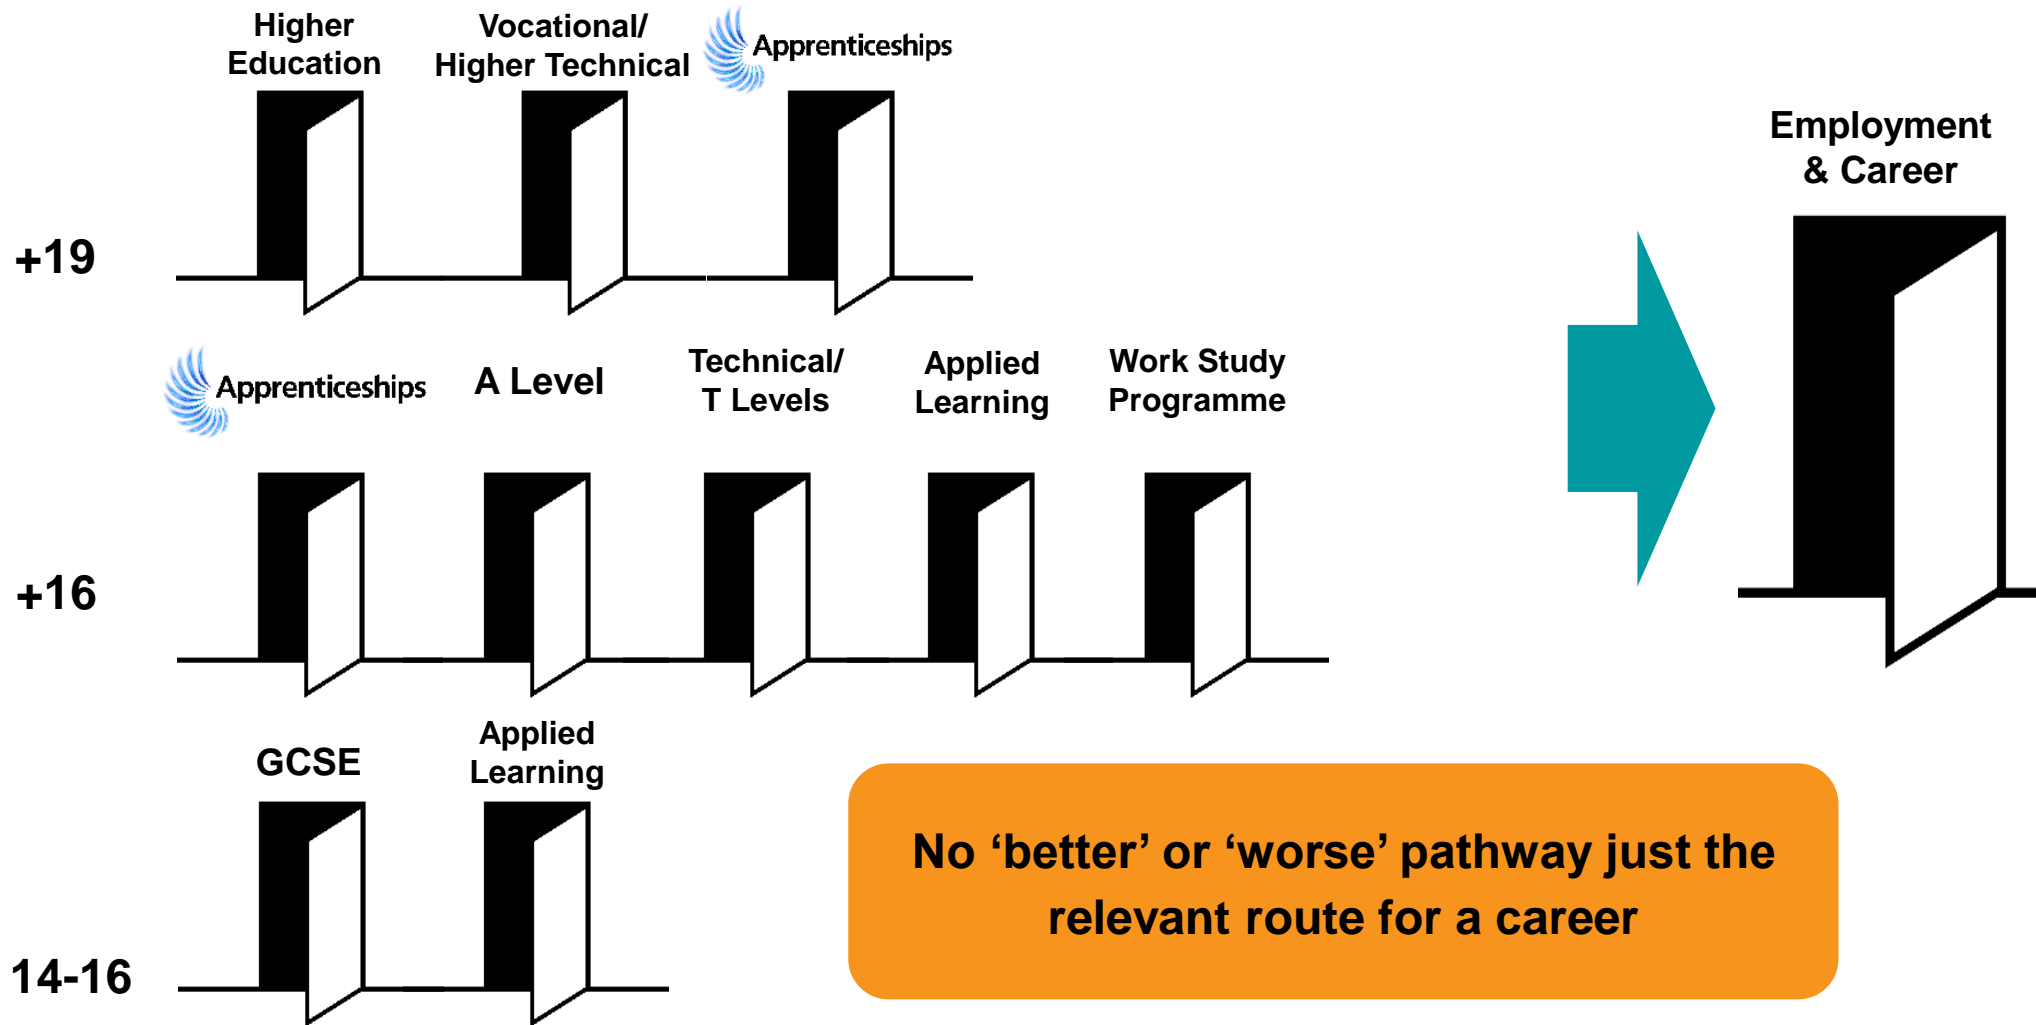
Higher Education

Vocational/ Higher Technical

Apprenticeships

+19

Employment & Career

Apprenticeships

A Level

Technical/ T Levels

Applied Learning

Work Study Programme

+16

GCSE

Applied Learning

14-16

No ‘better’ or ‘worse’ pathway just the relevant route for a career